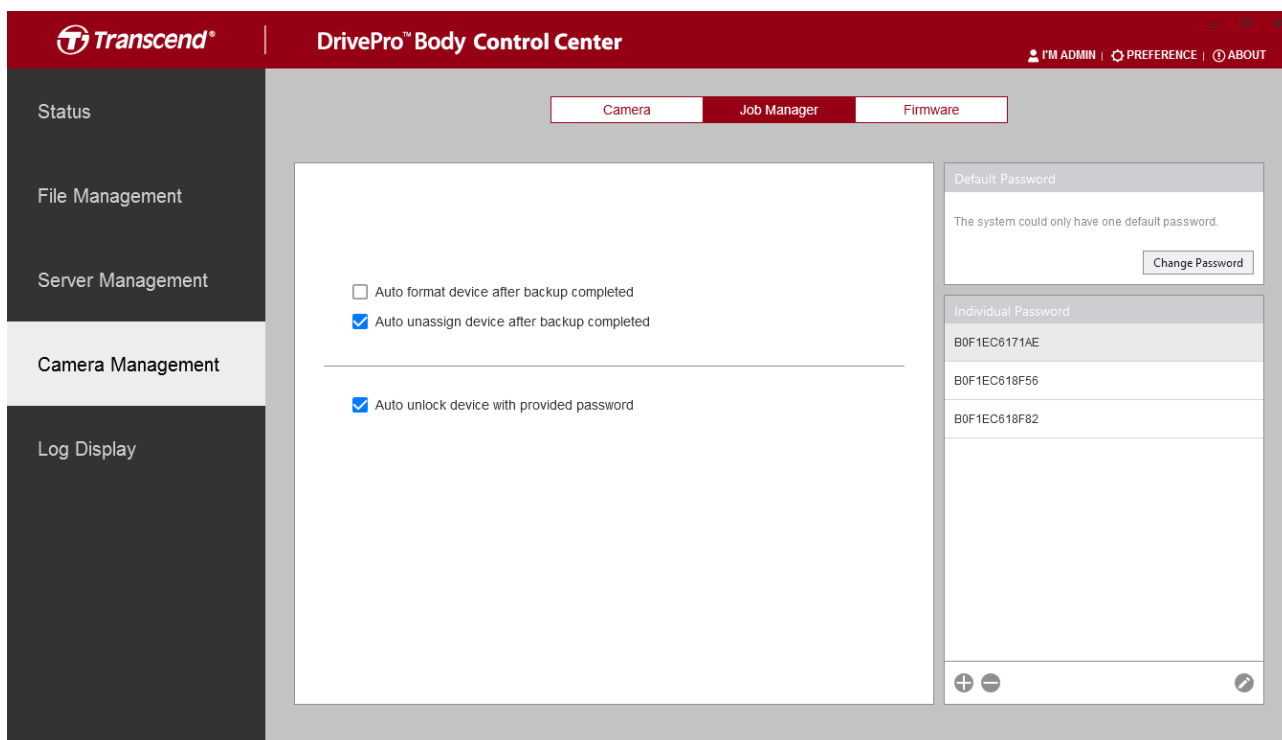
Transcend®

DrivePro™ Body Control Center

I'M ADMIN | PREFERENCE | ABOUT

Status

File Management

Server Management

Camera Management

Log Display

Camera | Job Manager | Firmware

Auto format device after backup completed

Auto unassign device after backup completed

Auto unlock device with provided password

Default Password

The system could only have one default password.

Change Password

Individual Password

B0F1EC6171AE

B0F1EC618F56

B0F1EC618F82